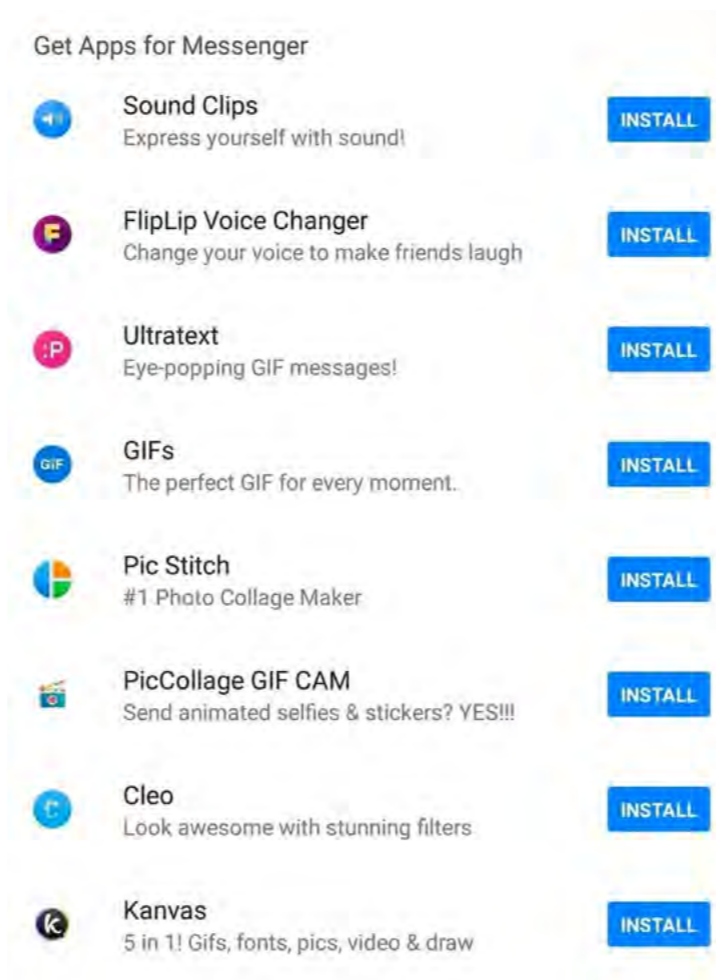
Get Apps for Messenger

Sound Clips
Express yourself with sound!
INSTALL

FlipLip Voice Changer
Change your voice to make friends laugh
INSTALL

Ultratext
Eye-popping GIF messages!
INSTALL

GIFs
The perfect GIF for every moment.
INSTALL

Pic Stitch
#1 Photo Collage Maker
INSTALL

PicCollage GIF CAM
Send animated selfies & stickers? YES!!!
INSTALL

Cleo
Look awesome with stunning filters
INSTALL

Kanvas
5 in 1! Gifs, fonts, pics, video & draw
INSTALL